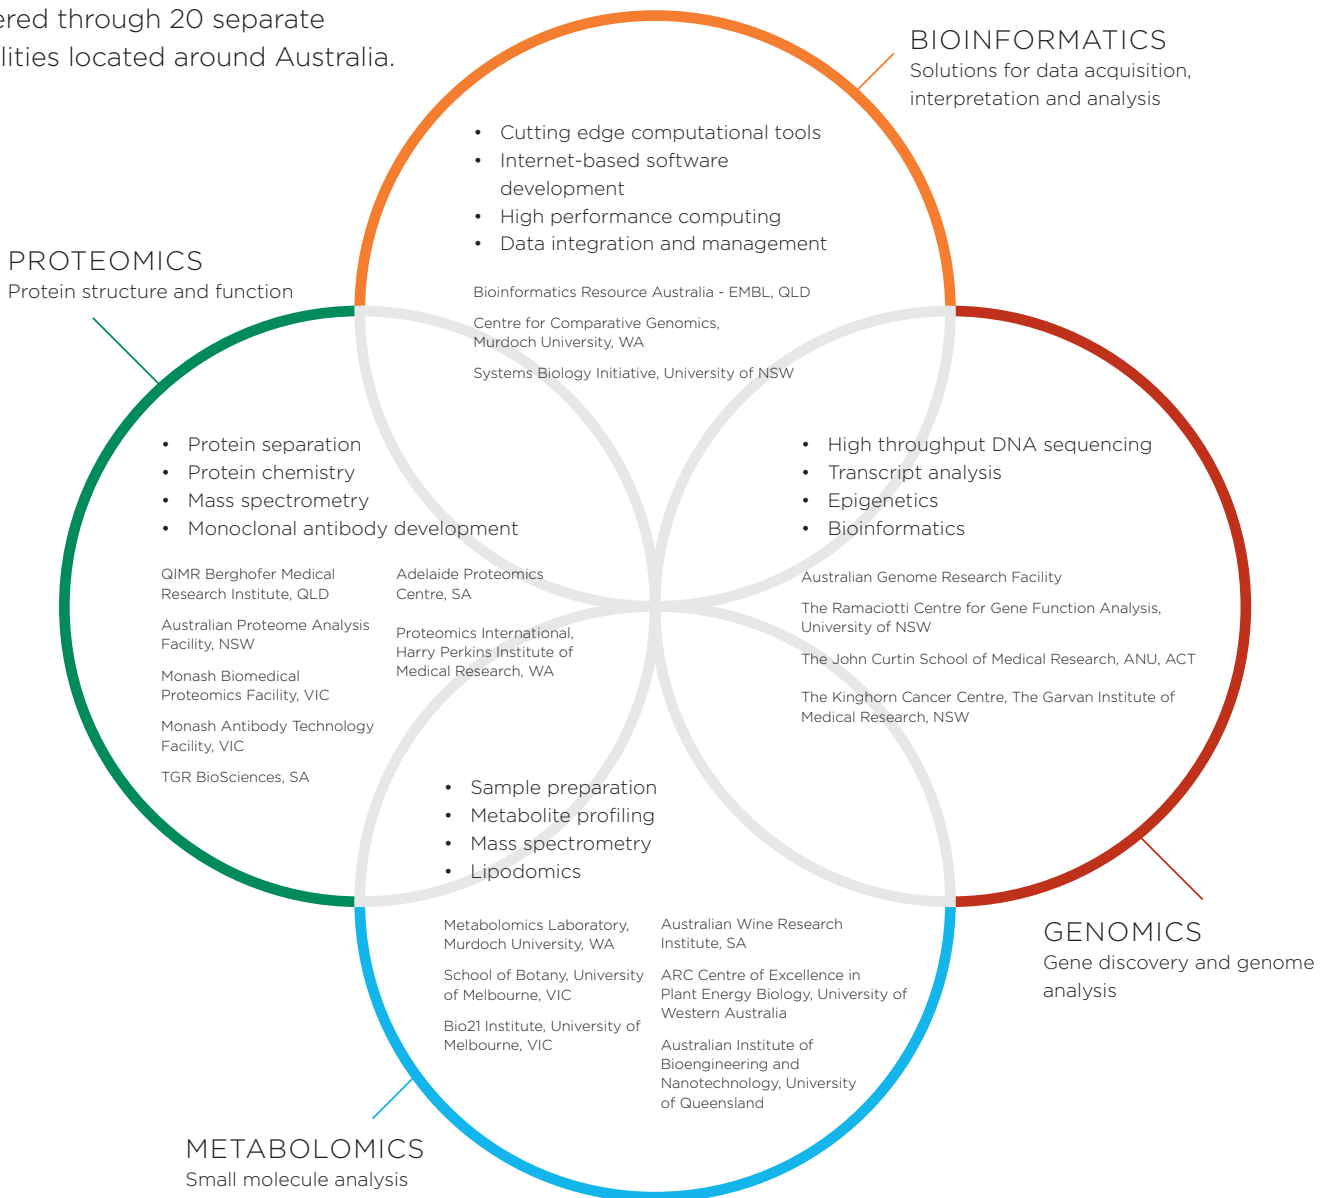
ered through 20 separate
lities located around Australia.

BIOINFORMATICS
Solutions for data acquisition, interpretation and analysis

- Cutting edge computational tools
- Internet-based software development
- High performance computing
- Data integration and management

Bioinformatics Resource Australia - EMBL, QLD

Centre for Comparative Genomics, Murdoch University, WA

Systems Biology Initiative, University of NSW

PROTEOMICS
Protein structure and function

- Protein separation
- Protein chemistry
- Mass spectrometry
- Monoclonal antibody development

QIMR Berghofer Medical Research Institute, QLD

Australian Proteome Analysis Facility, NSW

Monash Biomedical Proteomics Facility, VIC

Monash Antibody Technology Facility, VIC

TGR BioSciences, SA

Adelaide Proteomics Centre, SA

Proteomics International, Harry Perkins Institute of Medical Research, WA

- High throughput DNA sequencing
- Transcript analysis
- Epigenetics
- Bioinformatics

Australian Genome Research Facility

The Ramaciotti Centre for Gene Function Analysis, University of NSW

The John Curtin School of Medical Research, ANU, ACT

The Kinghorn Cancer Centre, The Garvan Institute of Medical Research, NSW

- Sample preparation
- Metabolite profiling
- Mass spectrometry
- Lipodomics

Metabolomics Laboratory, Murdoch University, WA

School of Botany, University of Melbourne, VIC

Bio21 Institute, University of Melbourne, VIC

Australian Wine Research Institute, SA

ARC Centre of Excellence in Plant Energy Biology, University of Western Australia

Australian Institute of Bioengineering and Nanotechnology, University of Queensland

GENOMICS
Gene discovery and genome analysis

METABOLOMICS
Small molecule analysis